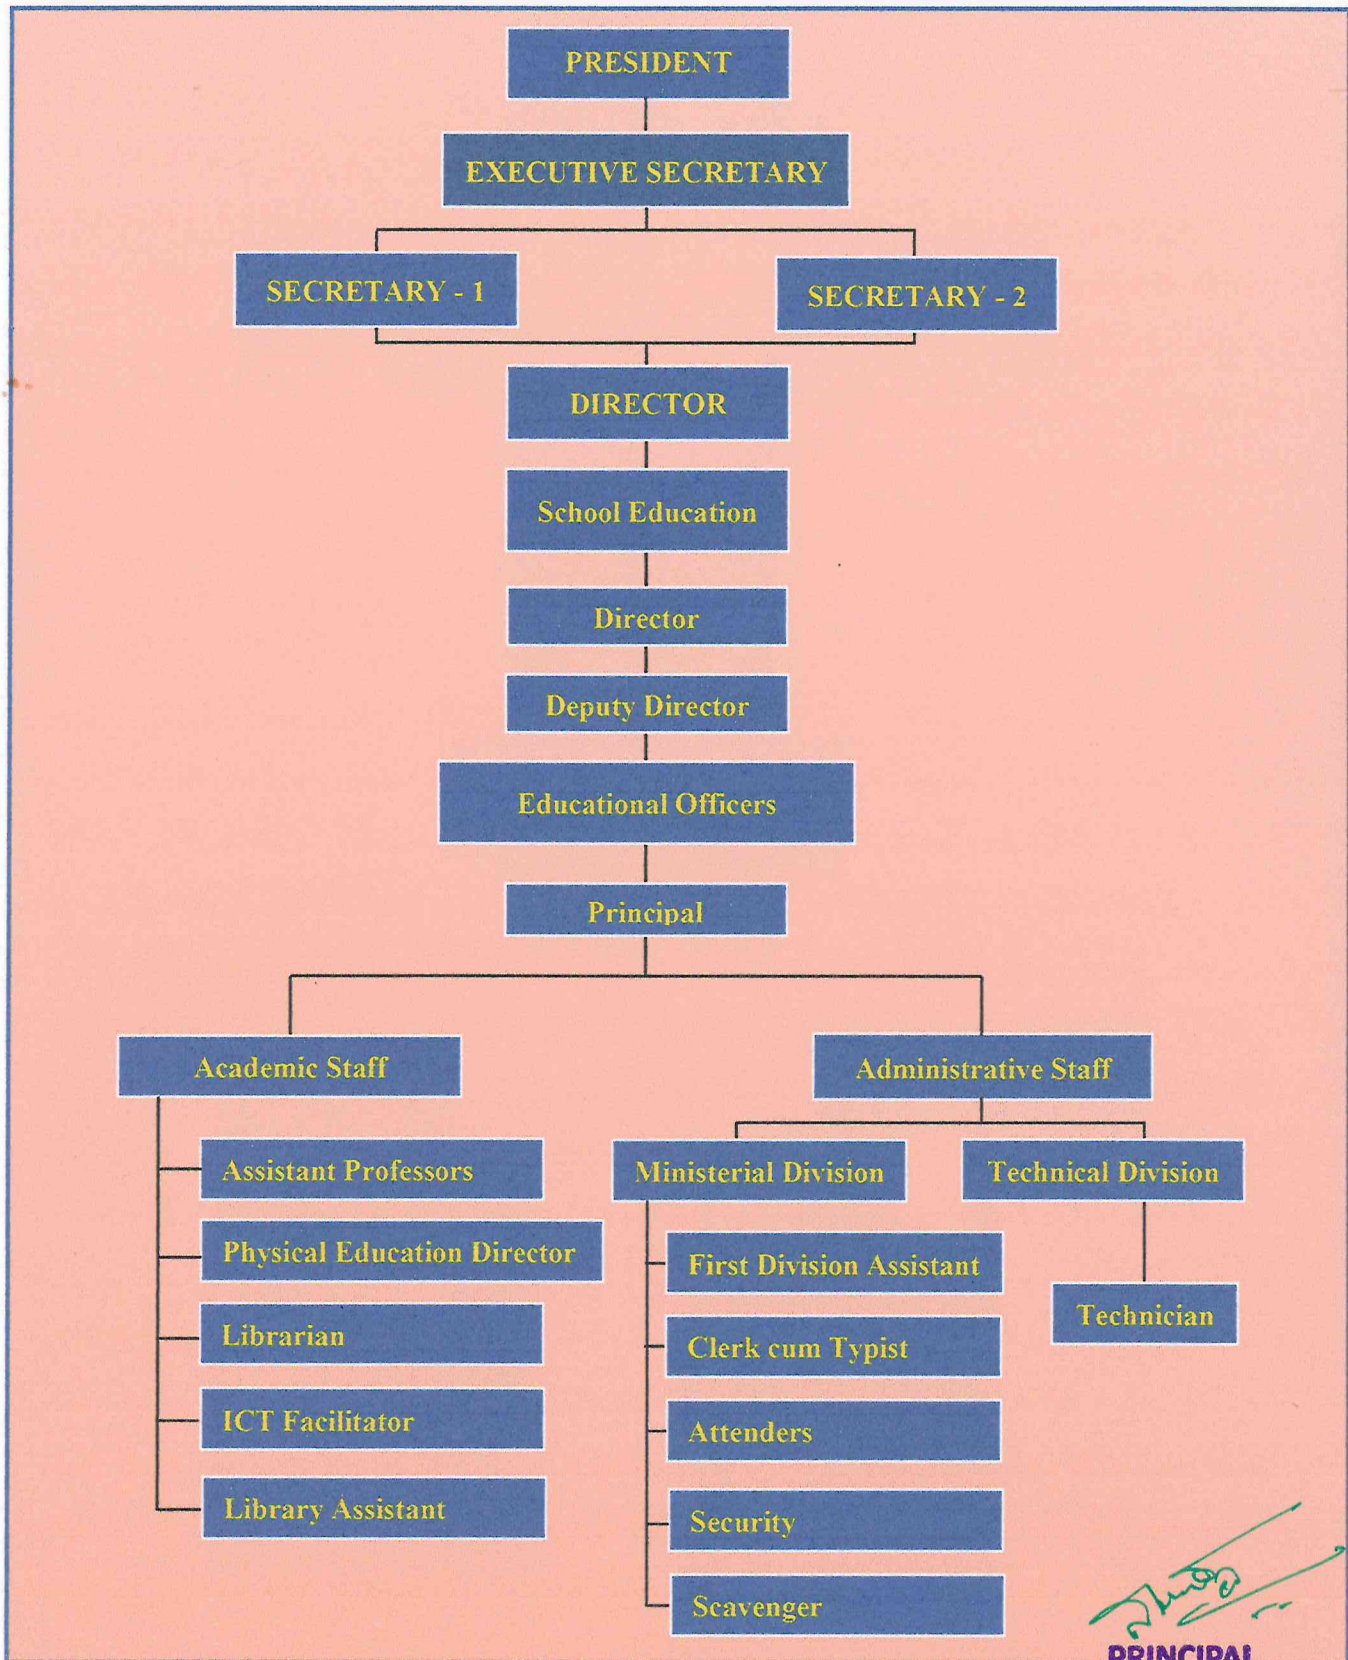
PRESIDENT

EXECUTIVE SECRETARY

SECRETARY - 1

SECRETARY - 2

DIRECTOR

School Education

Director

Deputy Director

Educational Officers

Principal

Academic Staff

Assistant Professors

Physical Education Director

Librarian

ICT Facilitator

Library Assistant

Administrative Staff

Ministerial Division

First Division Assistant

Clerk cum Typist

Attenders

Security

Scavenger

Technical Division

Technician

PRINCIPAL